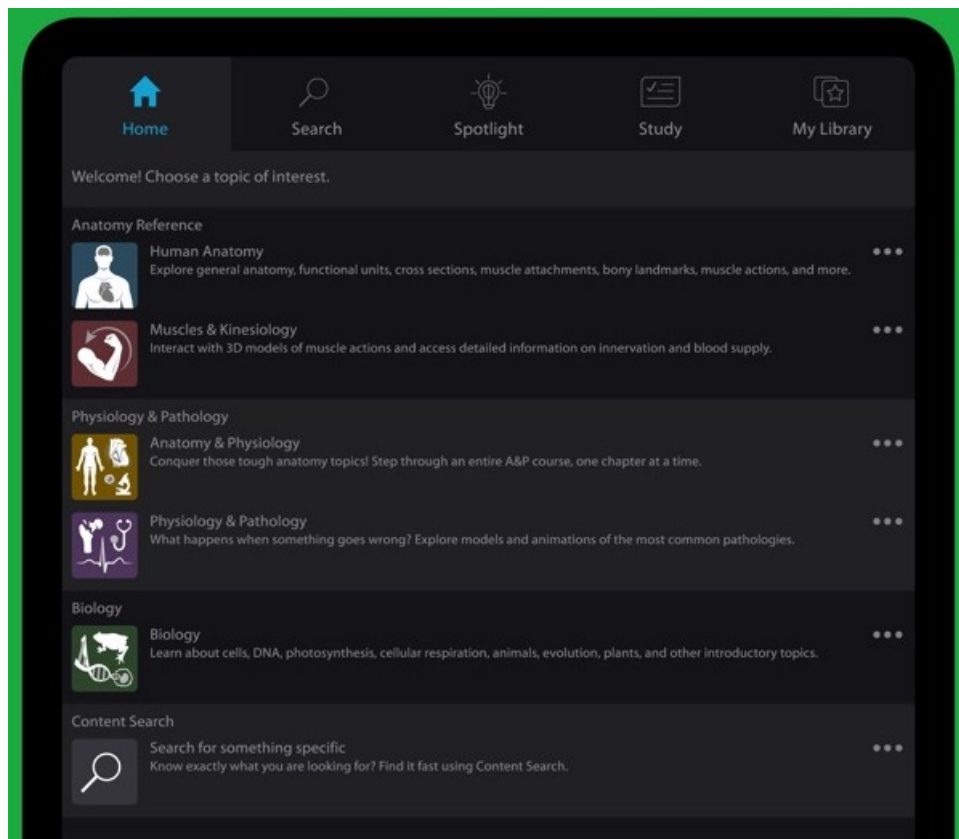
Home Search Spotlight Study My Library

Welcome! Choose a topic of interest.

Anatomy Reference

Human Anatomy
Explore general anatomy, functional units, cross sections, muscle attachments, bony landmarks, muscle actions, and more.

Muscles & Kinesiology
Interact with 3D models of muscle actions and access detailed information on innervation and blood supply.

Physiology & Pathology

Anatomy & Physiology
Conquer those tough anatomy topics! Step through an entire A&P course, one chapter at a time.

Physiology & Pathology
What happens when something goes wrong? Explore models and animations of the most common pathologies.

Biology

Biology
Learn about cells, DNA, photosynthesis, cellular respiration, animals, evolution, plants, and other introductory topics.

Content Search

Search for something specific
Know exactly what you are looking for? Find it fast using Content Search.